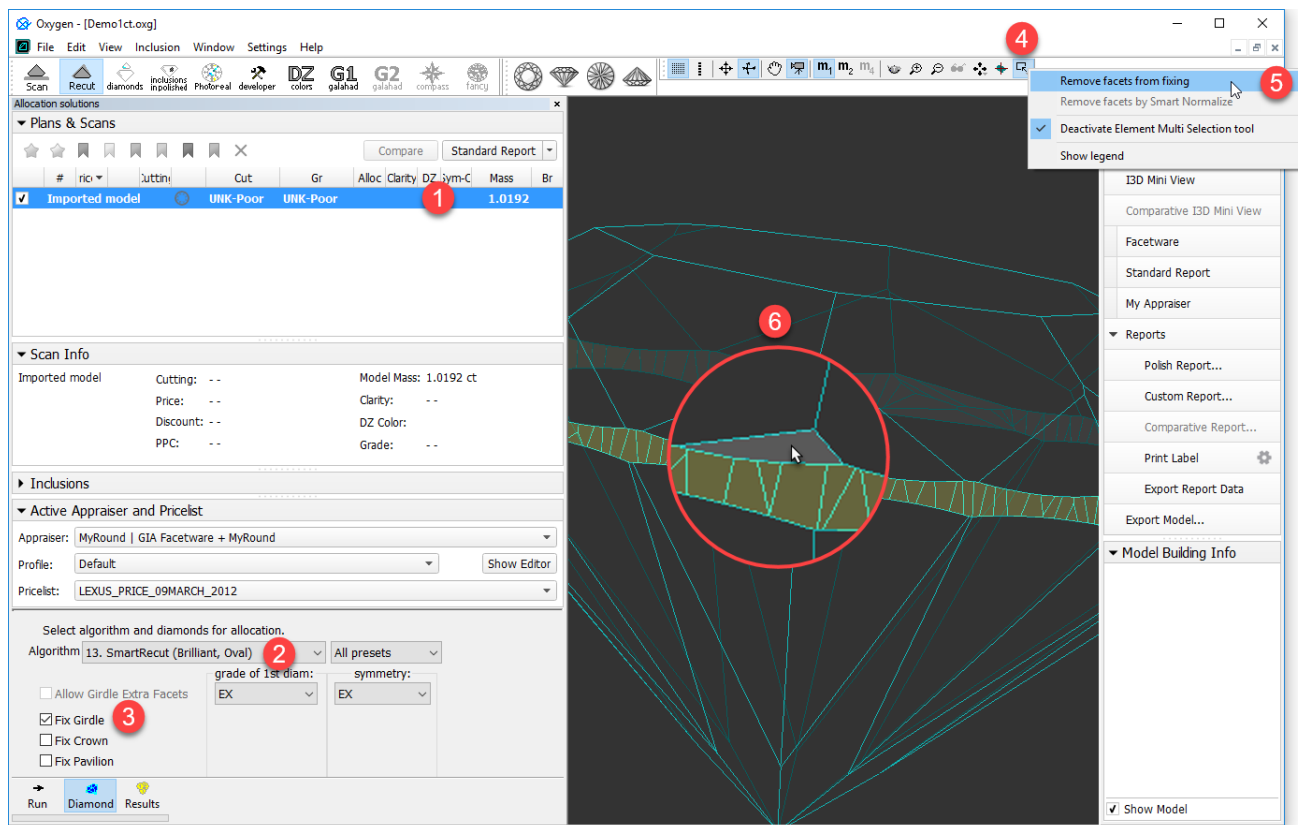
Oxygen - [Demo1ct.oxg]

File Edit View Inclusion Window Settings Help

Scan Recut diamonds inclusions inpolished Photoreal developer DZ colors G1 galahad G2 galahad compass fancy

$m_1$ $m_2$ $m_4$

4

Remove facets from fixing
Remove facets by Smart Normalize
Deactivate Element Multi Selection tool
Show legend

5

Allocation solutions

Plans & Scans

Compare Standard Report

| | # | rice | Cutting | | Cut | Gr | Alloc | Clarity | DZ | Sym-C | Mass | Br |
|---|---|---|---|---|---|---|---|---|---|---|---|---|
| ✓ | Imported model | | | | UNK-Poor | UNK-Poor | | | | | 1.0192 | |

1

Scan Info

Imported model Cutting: - -
Price: - -
Discount: - -
PPC: - -
Model Mass: 1.0192 ct
Clarity: - -
DZ Color:
Grade: - -

Inclusions

Active Appraiser and Pricelist

Appraiser: MyRound | GIA Facetware + MyRound
Profile: Default Show Editor
Pricelist: LEXUS_PRICE_09MARCH_2012

Select algorithm and diamonds for allocation.
Algorithm 13. SmartRecut (Brilliant, Oval) 2 All presets
Allow Girdle Extra Facets
grade of 1st diam: EX
symmetry: EX
Fix Girdle 3
Fix Crown
Fix Pavilion

Run Diamond Results

6

I3D Mini View
Comparative I3D Mini View
Facetware
Standard Report
My Appraiser
Reports
Polish Report...
Custom Report...
Comparative Report...
Print Label
Export Report Data
Export Model...
Model Building Info

Show Model